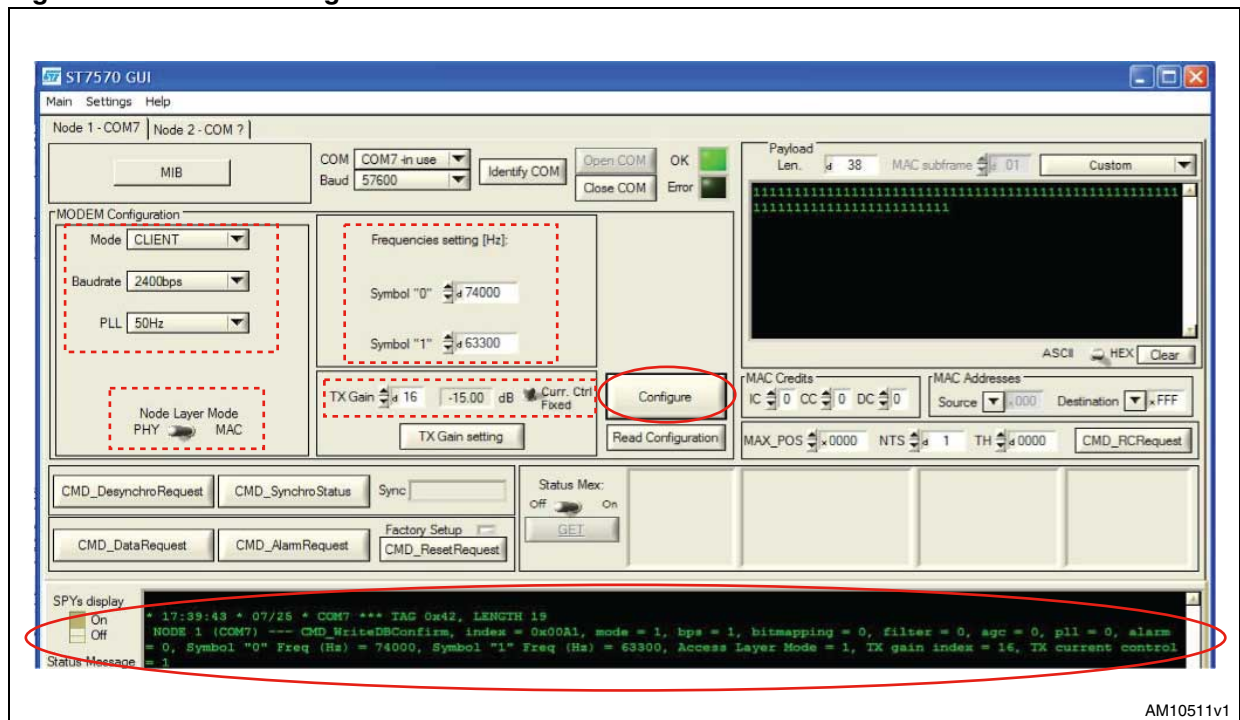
ST7570 GUI
Main Settings Help
Node 1 - COM7 | Node 2 - COM ?

MIB
COM COM7 in use
Baud 57600
Identify COM
Open COM
Close COM
OK
Error

Payload
Len. d 38 MAC subframe d 01 Custom
111111111111111111111111111111111111111111111111111111111111111111111111111111111111
ASCII HEX Clear

MODEM Configuration
Mode CLIENT
Baudrate 2400bps
PLL 50Hz
Node Layer Mode
PHY MAC

Frequencies setting [Hz]:
Symbol "0" d 74000
Symbol "1" d 63300

TX Gain d 16 -15.00 dB Curr. Ctrl Fixed
TX Gain setting
Configure
Read Configuration

MAC Credits
IC 0 CC 0 DC 0
MAC Addresses
Source .000 Destination x FFF
MAX_POS x 0000 NTS d 1 TH d 0000 CMD_RCRequest

CMD_DesynchroRequest CMD_SynchroStatus Sync
CMD_DataRequest CMD_AlarmRequest
Factory Setup
CMD_ResetRequest
Status Mex:
Off On
GET

SPYs display
On
Off
Status Message
* 17:39:43 * 07/25 * COM7 *** TAG 0x42, LENGTH 19
NODE 1 (COM7) --- CMD_WriteDBConfirm, index = 0x00A1, mode = 1, bps = 1, bitmapping = 0, filter = 0, agc = 0, pll = 0, alarm = 0, Symbol "0" Freq (Hz) = 74000, Symbol "1" Freq (Hz) = 63300, Access Layer Mode = 1, TX gain index = 16, TX current control = 1

AM10511v1